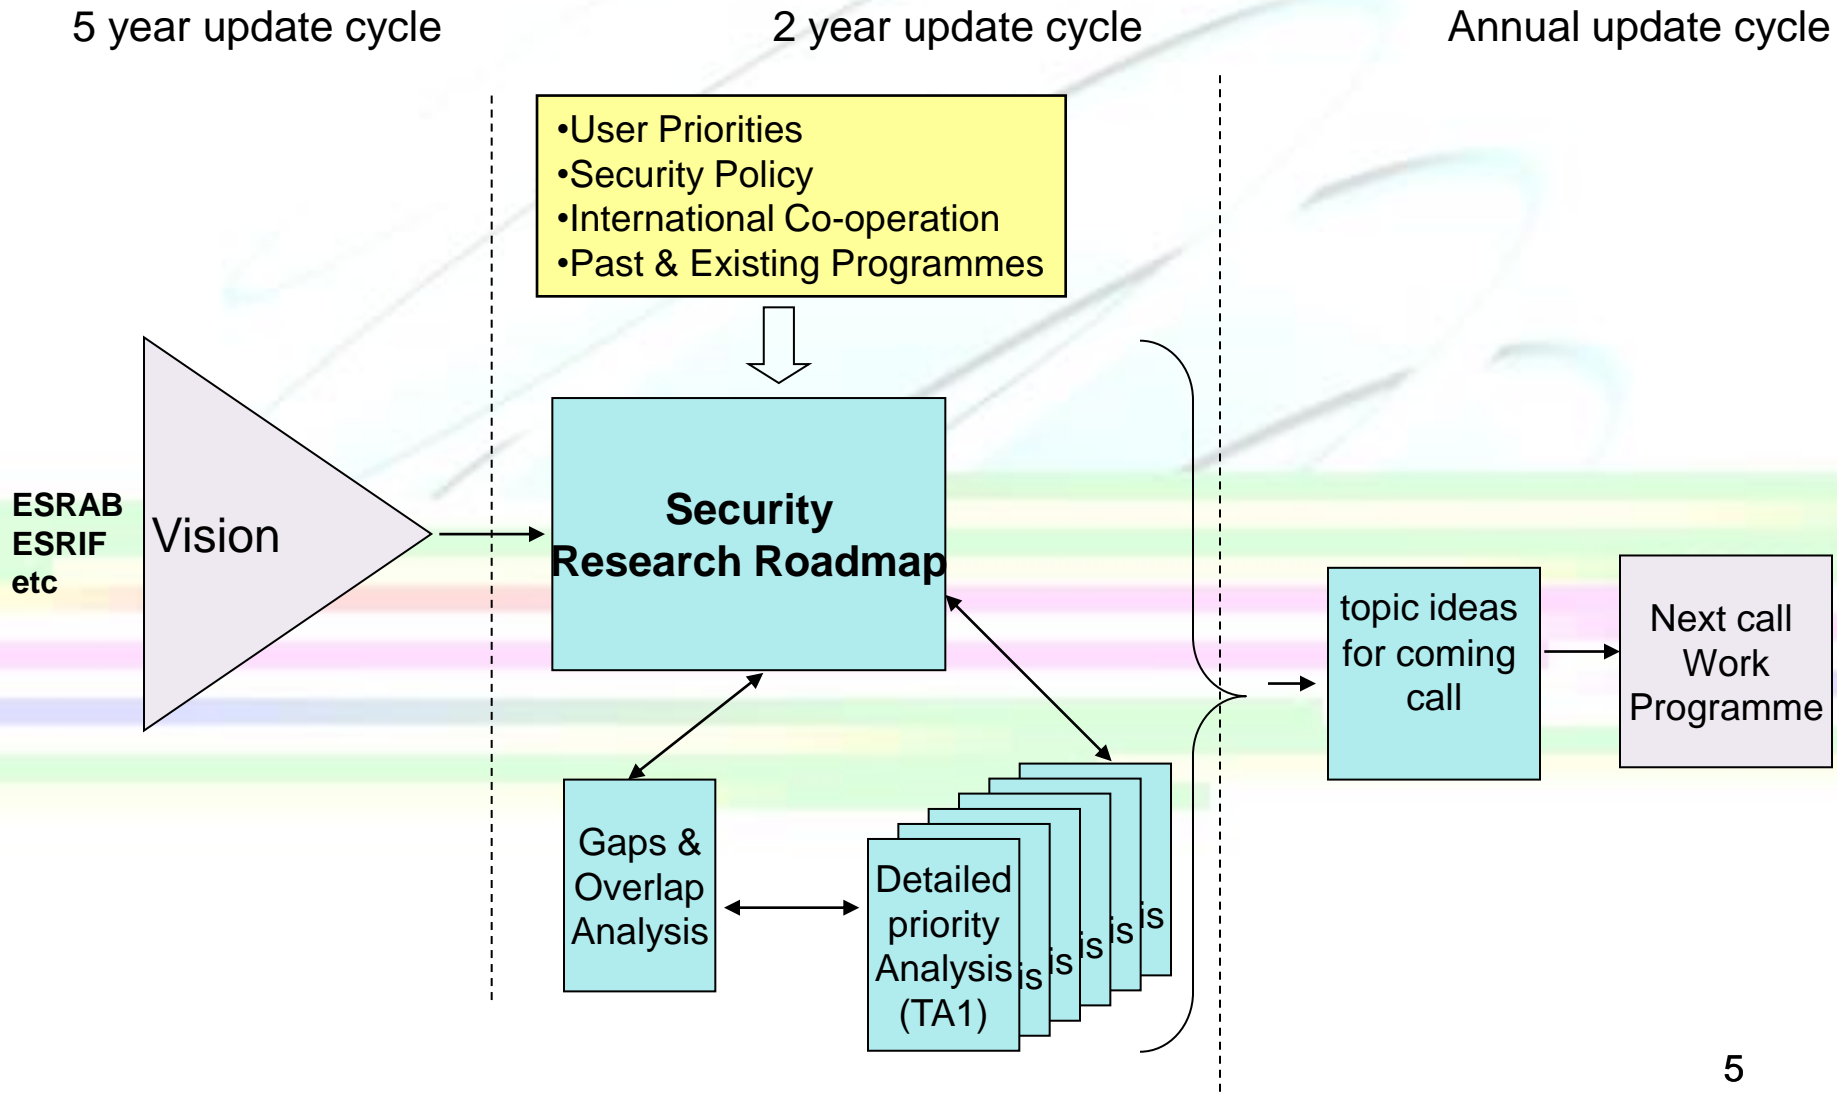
5 year update cycle

2 year update cycle

Annual update cycle

•User Priorities
•Security Policy
•International Co-operation
•Past & Existing Programmes

ESRAB
ESRIF
etc

Vision

Security Research Roadmap

Gaps & Overlap Analysis

Detailed priority Analysis (TA1)

is is is is is

topic ideas for coming call

Next call Work Programme

5